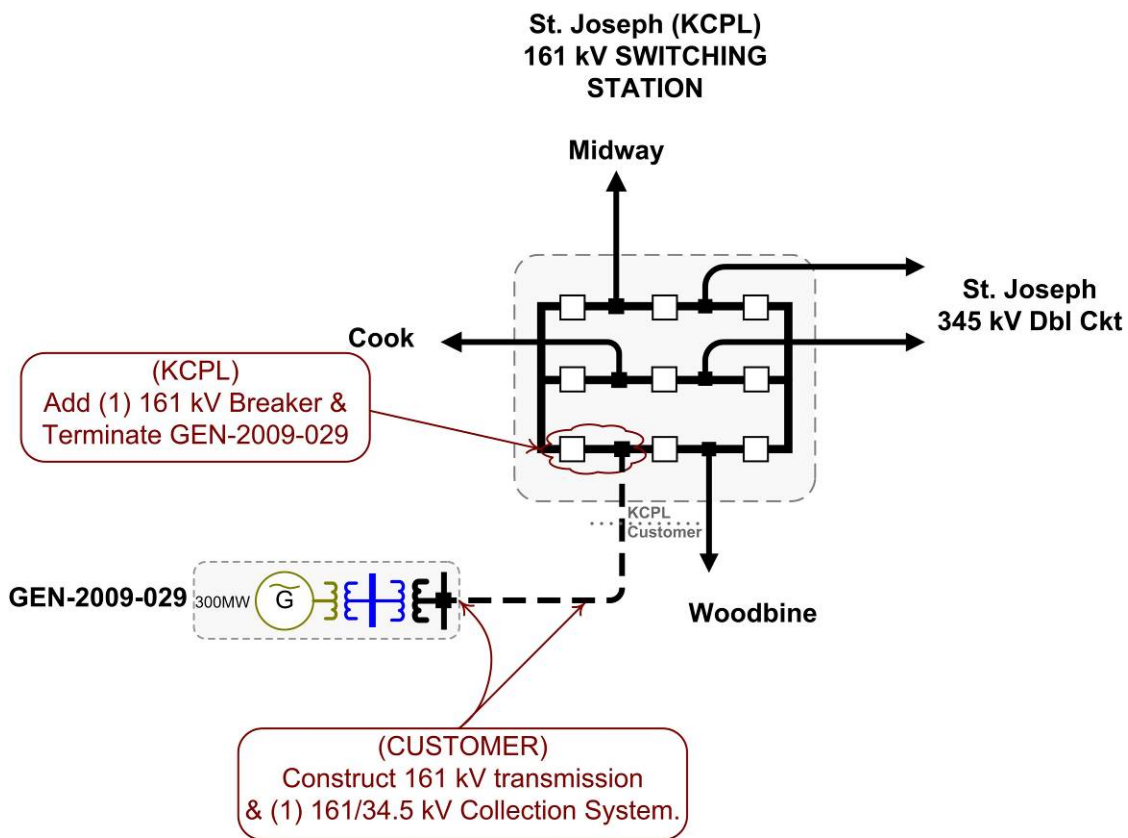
St. Joseph (KCPL)
161 kV SWITCHING STATION

Midway

St. Joseph
345 kV Dbl Ckt

Cook

(KCPL)
Add (1) 161 kV Breaker & Terminate GEN-2009-029

KCPL
Customer

GEN-2009-029 300MW G

Woodbine

(CUSTOMER)
Construct 161 kV transmission & (1) 161/34.5 kV Collection System.